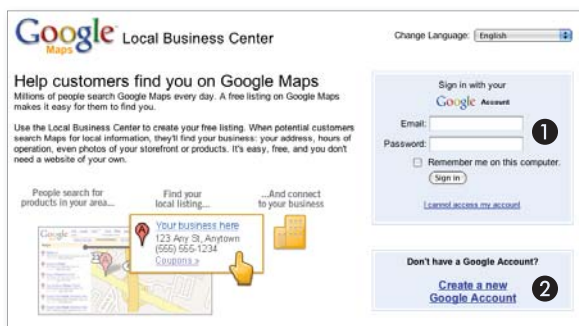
Google Maps Local Business Center

Change Language: English

Help customers find you on Google Maps

Millions of people search Google Maps every day. A free listing on Google Maps makes it easy for them to find you.

Use the Local Business Center to create your free listing. When potential customers search Maps for local information, they'll find your business: your address, hours of operation, even photos of your storefront or products. It's easy, free, and you don't need a website of your own.

People search for products in your area...

Find your local listing...

...And connect to your business

Google

Your business here
123 Any St, Anytown
(555) 555-1234
Coupons »

Sign in with your
Google Account

Email:

Password:

Remember me on this computer.

Sign in

I cannot access my account

1

Don't have a Google Account?

Create a new Google Account

2